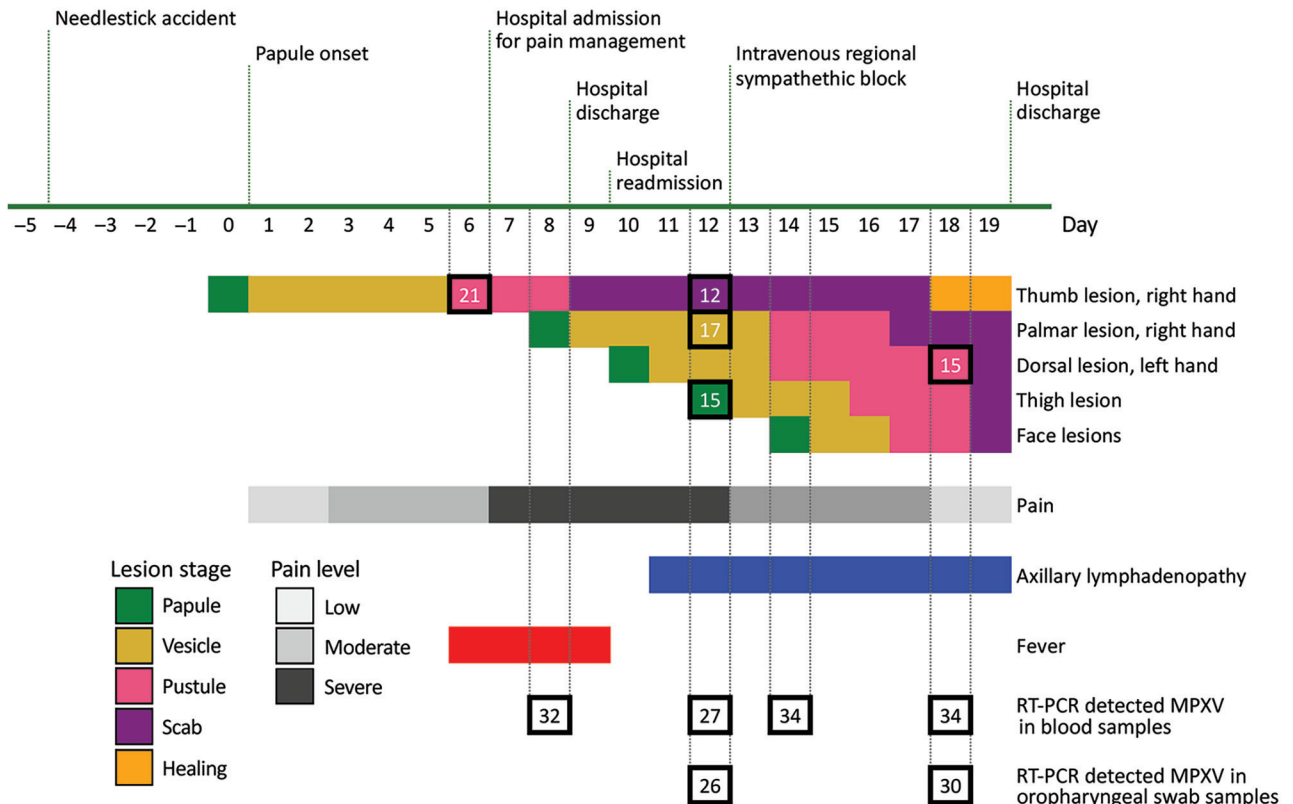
Needlestick accident

Papule onset

Hospital admission for pain management

Hospital discharge

Hospital readmission

Intravenous regional sympathethic block

Hospital discharge

−5 −4 −3 −2 −1 0 1 2 3 4 5 6 7 8 9 10 11 12 13 14 15 16 17 18 19 Day

21 12 Thumb lesion, right hand

17 Palmar lesion, right hand

15 Dorsal lesion, left hand

15 Thigh lesion

Face lesions

Pain

Lesion stage
Papule
Vesicle
Pustule
Scab
Healing

Pain level
Low
Moderate
Severe

Axillary lymphadenopathy

Fever

32 27 34 34 RT-PCR detected MPXV in blood samples

26 30 RT-PCR detected MPXV in oropharyngeal swab samples